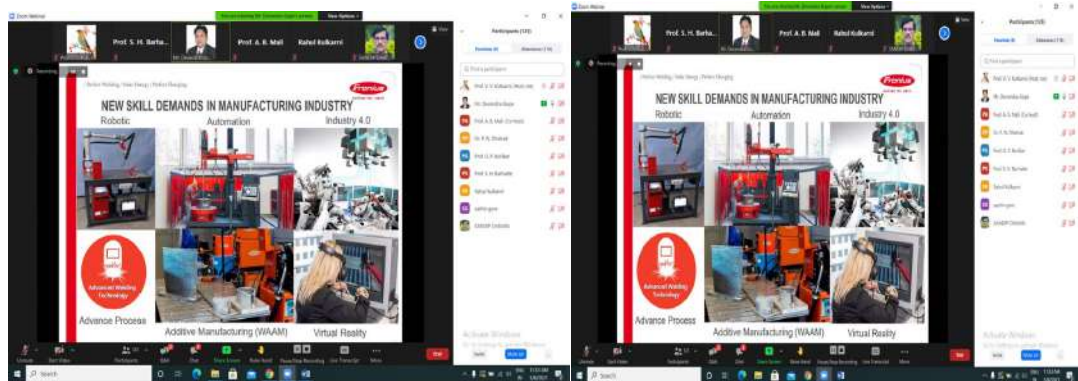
Zoom Webinar

View Options

Prof. S. H. Barha...

Prof. A. B. Mali

Rahul Kulkarni

Participants (125)

Panelists (8)

Attendees (115)

Find a participant

Prof. A. B. Mali (Co-host)

Rahul Kulkarni

Recording

Perfect Welding / Solar Energy / Perfect Charging

Fronius

NEW SKILL DEMANDS IN MANUFACTURING INDUSTRY

Robotic

Automation

Industry 4.0

Advanced Welding Technology

Advance Process

Additive Manufacturing (WAAM)

Virtual Reality

Activate Windows

Participants

Chat

Share Screen

Raise Hand

Leave

Search

Zoom Webinar

View Options

Prof. S. H. Barha...

Prof. A. B. Mali

Rahul Kulkarni

Participants (125)

Find a participant

Recording

Perfect Welding / Solar Energy / Perfect Charging

Fronius

NEW SKILL DEMANDS IN MANUFACTURING INDUSTRY

Robotic

Automation

Industry 4.0

Advanced Welding Technology

Advance Process

Additive Manufacturing (WAAM)

Virtual Reality

Activate Windows

Participants

Chat

Share Screen

Raise Hand

Leave

Search